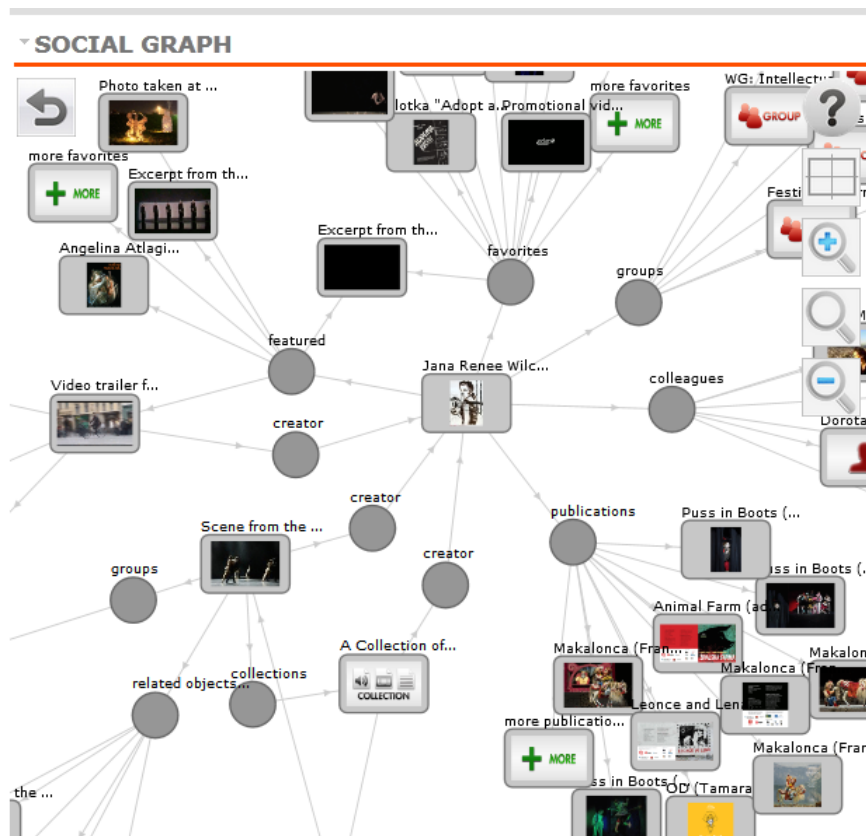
SOCIAL GRAPH

Photo taken at ...

lotka "Adopt a...

Promotional vid...

more favorites

MORE

WG: Intellect

GROUP

more favorites

MORE

Excerpt from th...

Festi

Angelina Atlagi...

Excerpt from th...

favorites

groups

featured

Jana Renee Wilc...

colleagues

Video trailer f...

creator

Dorota

creator

publications

Puss in Boots (...

Scene from the ...

creator

ss in Boots (.

groups

Animal Farm (ad

Makalonca (Fran

A Collection of...

Makalonc

COLLECTION

collections

Makalonca (Fra

related objects...

Leonce and Len

more publicatio...

MORE

Makalonca (Fran

the ...

ss in Boots (

OD (Tamara